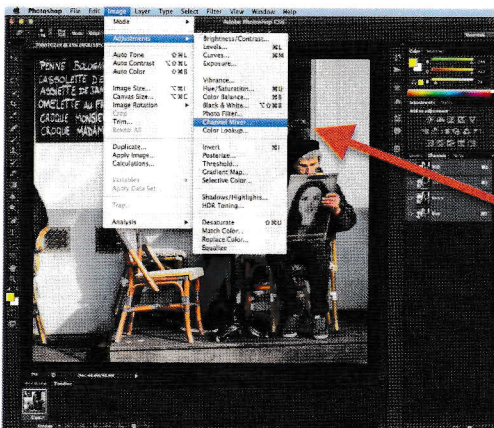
Photoshop File Edit Image Layer Type Select Filter View Window Help

Adobe Photoshop CS6

Mode

Adjustments

Auto Tone ⇧⌘L
Auto Contrast ⌥⇧⌘L
Auto Color ⇧⌘B

Image Size... ⌥⌘I
Canvas Size... ⌥⌘C
Image Rotation
Crop
Trim...
Reveal All

Duplicate...
Apply Image...
Calculations...

Variables
Apply Data Set...

Trap...

Analysis

Brightness/Contrast...
Levels... ⌘L
Curves... ⌘M
Exposure...

Vibrance...
Hue/Saturation... ⌘U
Color Balance... ⌘B
Black & White... ⌥⇧⌘B
Photo Filter...
Channel Mixer...
Color Lookup...

Invert ⌘I
Posterize...
Threshold...
Gradient Map...
Selective Color...

Shadows/Highlights...
HDR Toning...

Desaturate ⇧⌘U
Match Color...
Replace Color...
Equalize

PENNE BOLOGNAISE
ASSIOLETTE DE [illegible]
ASSIETTE DE JAMBON
OMELETTE AU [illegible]
CROQUE MONSIEUR
CROQUE MADAME